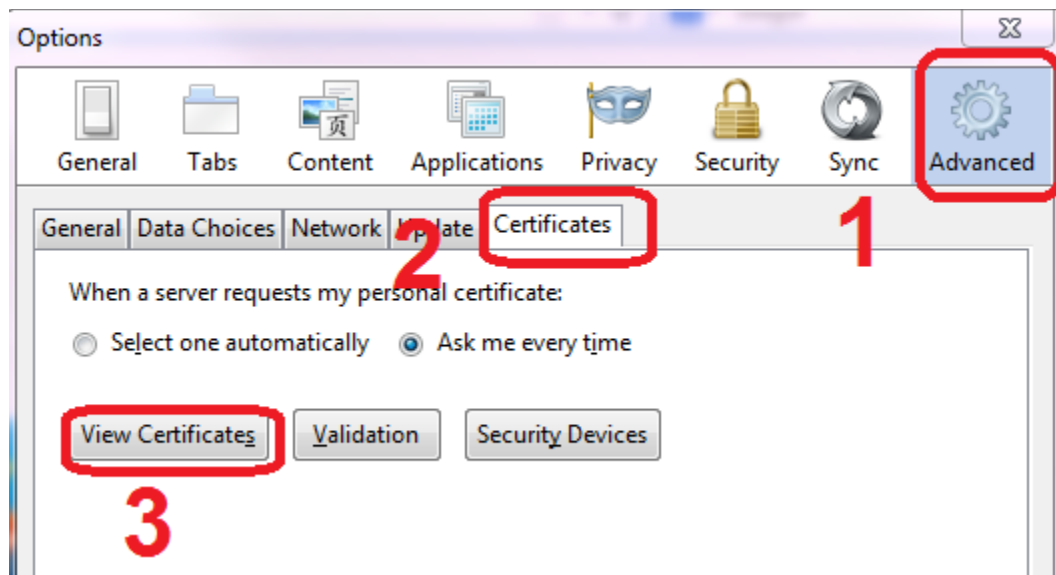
Options

General
Tabs
Content
Applications
Privacy
Security
Sync
Advanced

1

General
Data Choices
Network
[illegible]date
Certificates

2

When a server requests my personal certificate:

Select one automatically
Ask me every time

View Certificates
Validation
Security Devices

3